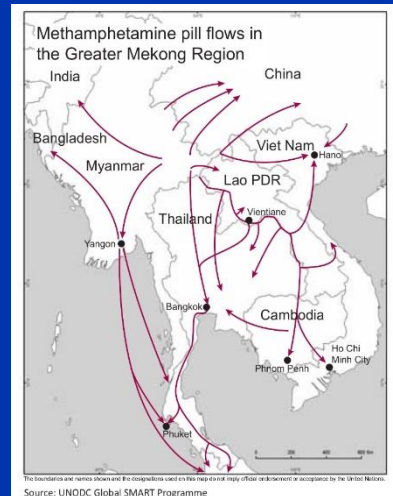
Methamphetamine pill flows in the Greater Mekong Region

India

China

Bangladesh

Myanmar

Viet Nam

Hanoi

Lao PDR

Thailand

Vientiane

Yangon

Bangkok

Cambodia

Ho Chi Minh City

Phnom Penh

Phuket

0 200 400 600 km

The boundaries and names shown and the designations used on this map do not imply official endorsement or acceptance by the United Nations.

Source: UNODC Global SMART Programme